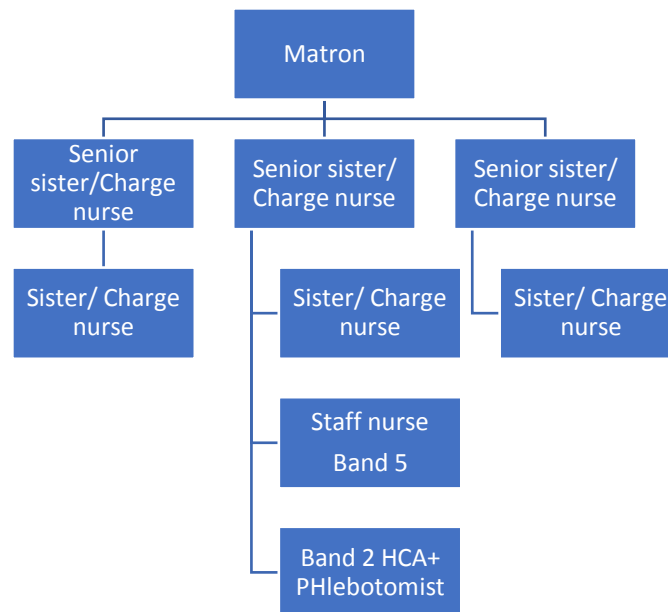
Matron

Senior sister/Charge nurse

Senior sister/ Charge nurse

Senior sister/ Charge nurse

Sister/ Charge nurse

Sister/ Charge nurse

Sister/ Charge nurse

Staff nurse
Band 5

Band 2 HCA+ PHlebotomist